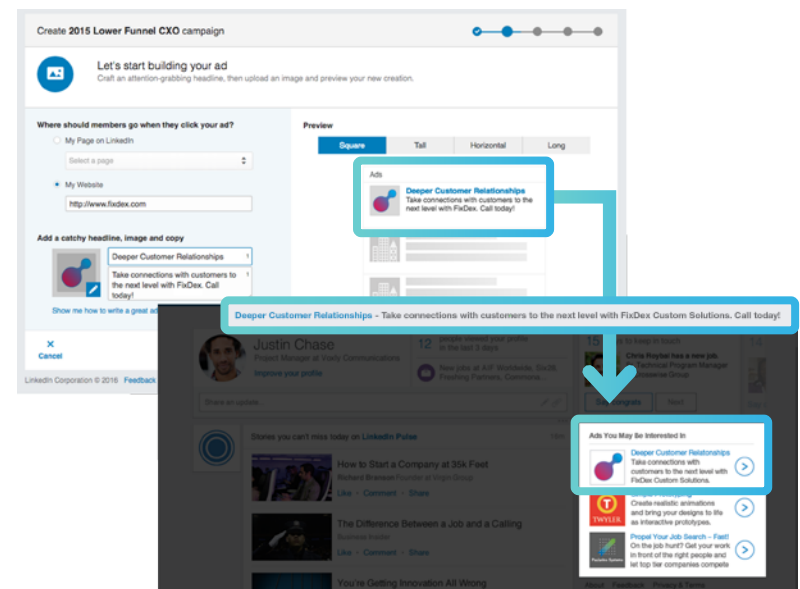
Create 2015 Lower Funnel CXO campaign

Let's start building your ad

Craft an attention-grabbing headline, then upload an image and preview your new creation.

Where should members go when they click your ad?

My Page on LinkedIn

Select a page

My Website

http://www.fixdex.com

Add a catchy headline, image and copy

Deeper Customer Relationships

Take connections with customers to the next level with FixDex. Call today!

Show me how to write a great ad

Cancel

LinkedIn Corporation © 2016 Feedback

Preview

| Square | Tall | Horizontal | Long |
|---|---|---|---|

Ads

Deeper Customer Relationships

Take connections with customers to the next level with FixDex. Call today!

Deeper Customer Relationships - Take connections with customers to the next level with FixDex Custom Solutions. Call today!

Justin Chase

Project Manager at Vividly Communications

Improve your profile

12 people viewed your profile in the last 3 days

Chris Roytal has a new job.

Share an update...

Stories you can't miss today on LinkedIn Pulse

How to Start a Company at 35k Feet

Richard Branson Founder at Virgin Group

Like · Comment · Share

The Difference Between a Job and a Calling

Business Insider

Like · Comment · Share

You're Getting Innovation All Wrong

Ads You May Be Interested In

Deeper Customer Relationships

Take connections with customers to the next level with FixDex Custom Solutions.

Create realistic animations and bring your designs to life as interactive prototypes.

TWYLER

Propel Your Job Search - Fast!

On the job hunt? Get your work in front of the right people and let top tier companies compete

About Feedback Privacy & Terms